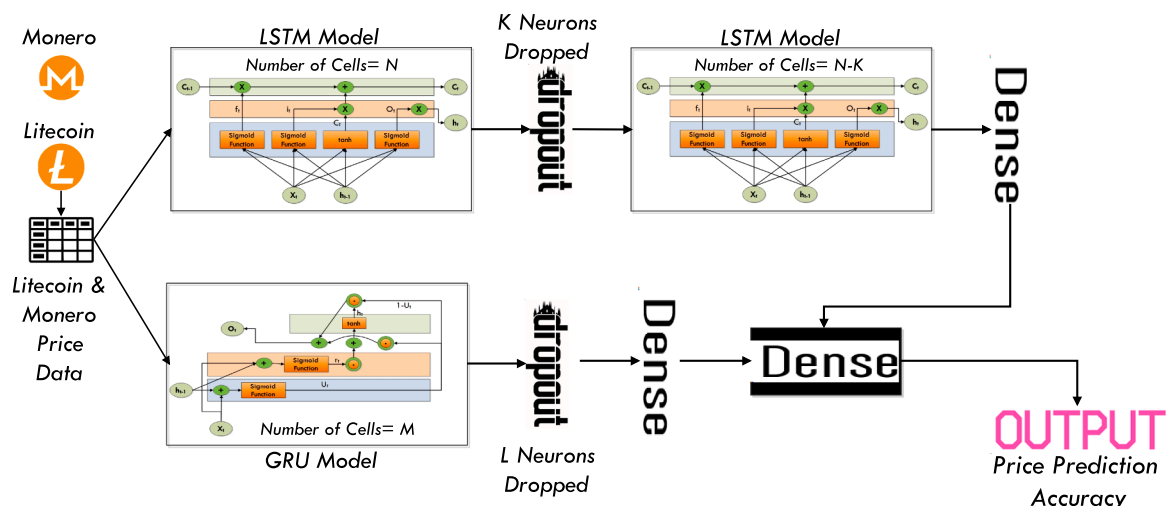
Monero

Litecoin

Litecoin & Monero Price Data

LSTM Model

Number of Cells= N

$C_{t-1}$ X + $C_t$

$f_t$ $i_t$ X $O_t$ X

$C_t$ $h_t$

Sigmoid Function Sigmoid Function tanh Sigmoid Function

$X_t$ $h_{t-1}$

K Neurons Dropped

dropout

LSTM Model

Number of Cells= N-K

$C_{t-1}$ X + $C_t$

$f_t$ $i_t$ X $O_t$ X

$C_t$ $h_t$

Sigmoid Function Sigmoid Function tanh Sigmoid Function

$X_t$ $h_{t-1}$

Dense

1-$U_t$

$h_t$

tanh

$O_t$

+ + ·

+ Sigmoid Function $r_t$ ·

$h_{t-1}$ + Sigmoid Function $U_t$

$X_t$

Number of Cells= M

GRU Model

dropout

L Neurons Dropped

Dense

Dense

OUTPUT

Price Prediction Accuracy